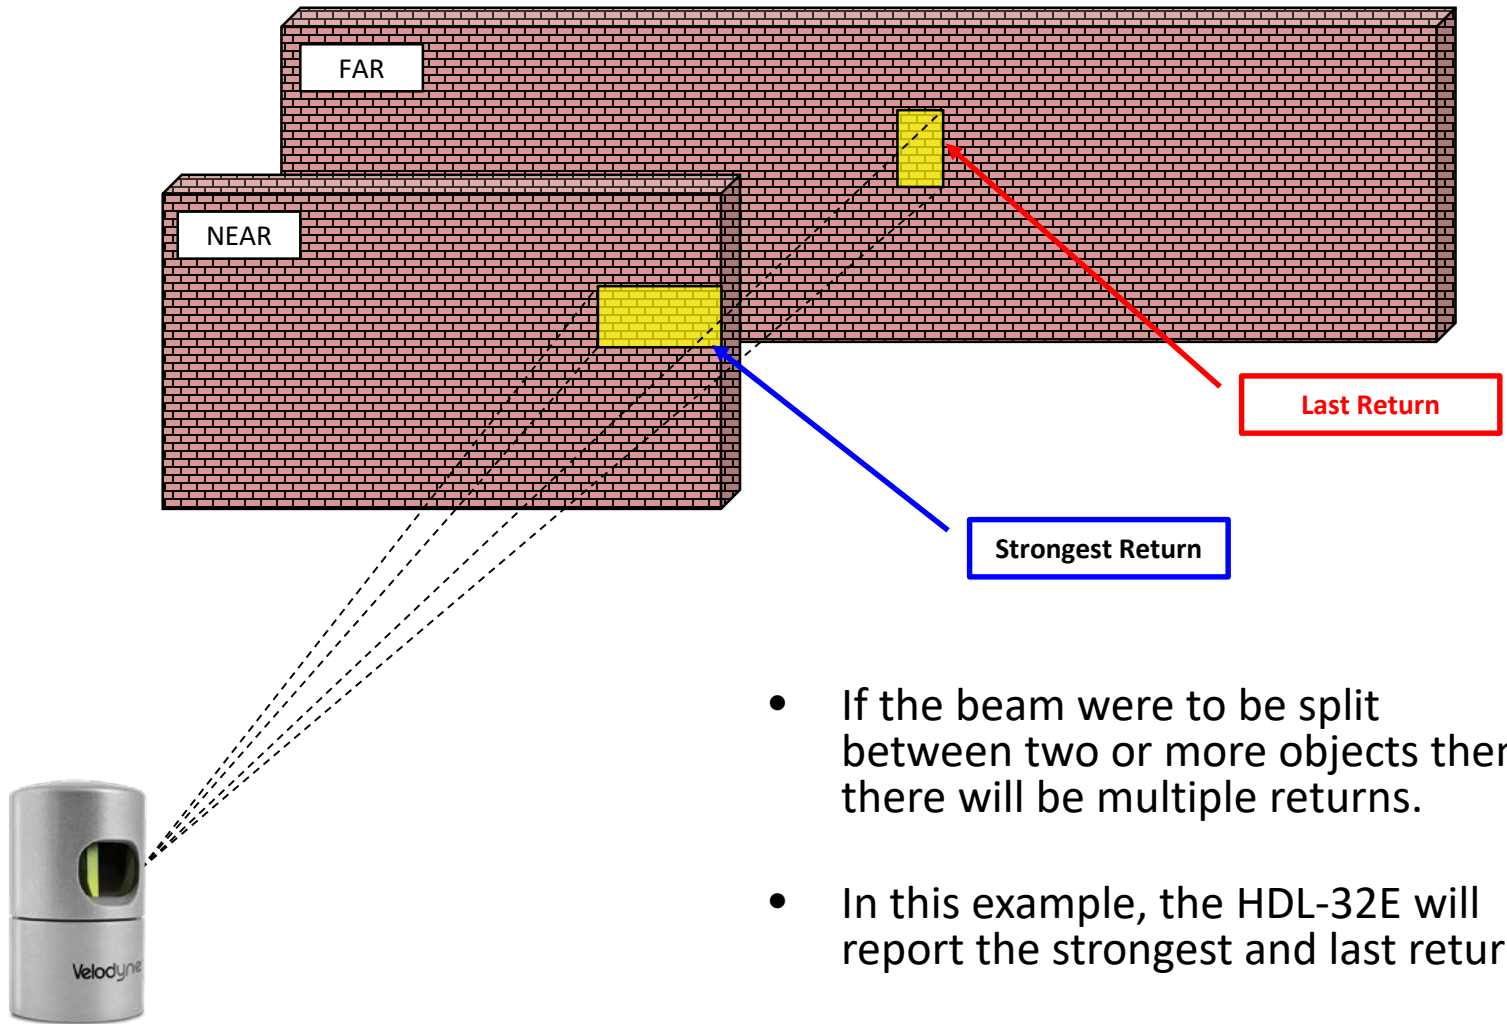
FAR

NEAR

Last Return

Strongest Return

Velodyne

• If the beam were to be split between two or more objects ther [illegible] there will be multiple returns.

• In this example, the HDL-32E will report the strongest and last retur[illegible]